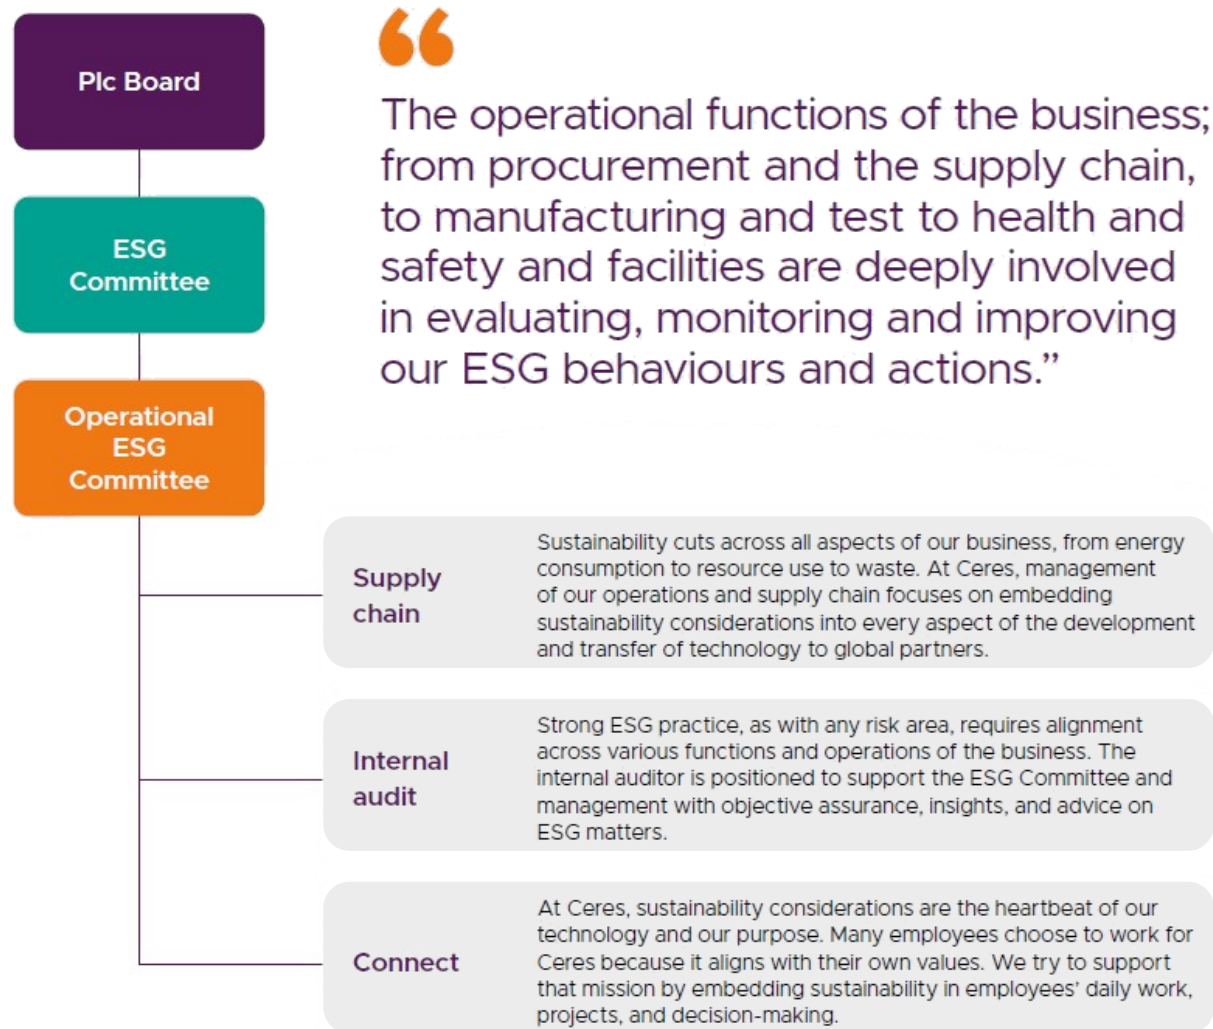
Plc Board

ESG Committee

Operational ESG Committee

“

The operational functions of the business; from procurement and the supply chain, to manufacturing and test to health and safety and facilities are deeply involved in evaluating, monitoring and improving our ESG behaviours and actions.”

Supply chain

Sustainability cuts across all aspects of our business, from energy consumption to resource use to waste. At Ceres, management of our operations and supply chain focuses on embedding sustainability considerations into every aspect of the development and transfer of technology to global partners.

Internal audit

Strong ESG practice, as with any risk area, requires alignment across various functions and operations of the business. The internal auditor is positioned to support the ESG Committee and management with objective assurance, insights, and advice on ESG matters.

Connect

At Ceres, sustainability considerations are the heartbeat of our technology and our purpose. Many employees choose to work for Ceres because it aligns with their own values. We try to support that mission by embedding sustainability in employees' daily work, projects, and decision-making.